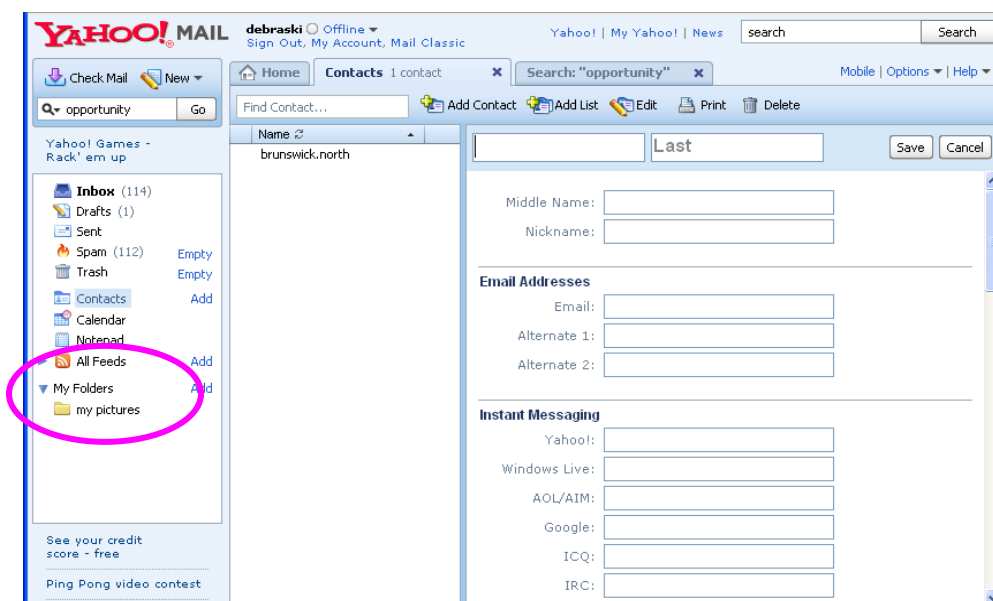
YAHOO! MAIL
debraski Offline
Sign Out, My Account, Mail Classic
Yahoo! | My Yahoo! | News
search
Search

Check Mail
New
opportunity
Go

Home
Contacts 1 contact
Search: "opportunity"
Mobile | Options | Help

Find Contact...
Add Contact
Add List
Edit
Print
Delete

Yahoo! Games - Rack' em up

Inbox (114)
Drafts (1)
Sent
Spam (112) Empty
Trash Empty
Contacts Add
Calendar
Notepad
All Feeds Add
My Folders Add
my pictures

See your credit score - free

Ping Pong video contest

Name
brunswick.north

Last
Save
Cancel

Middle Name:
Nickname:

Email Addresses
Email:
Alternate 1:
Alternate 2:

Instant Messaging
Yahoo!:
Windows Live:
AOL/AIM:
Google:
ICQ:
IRC: